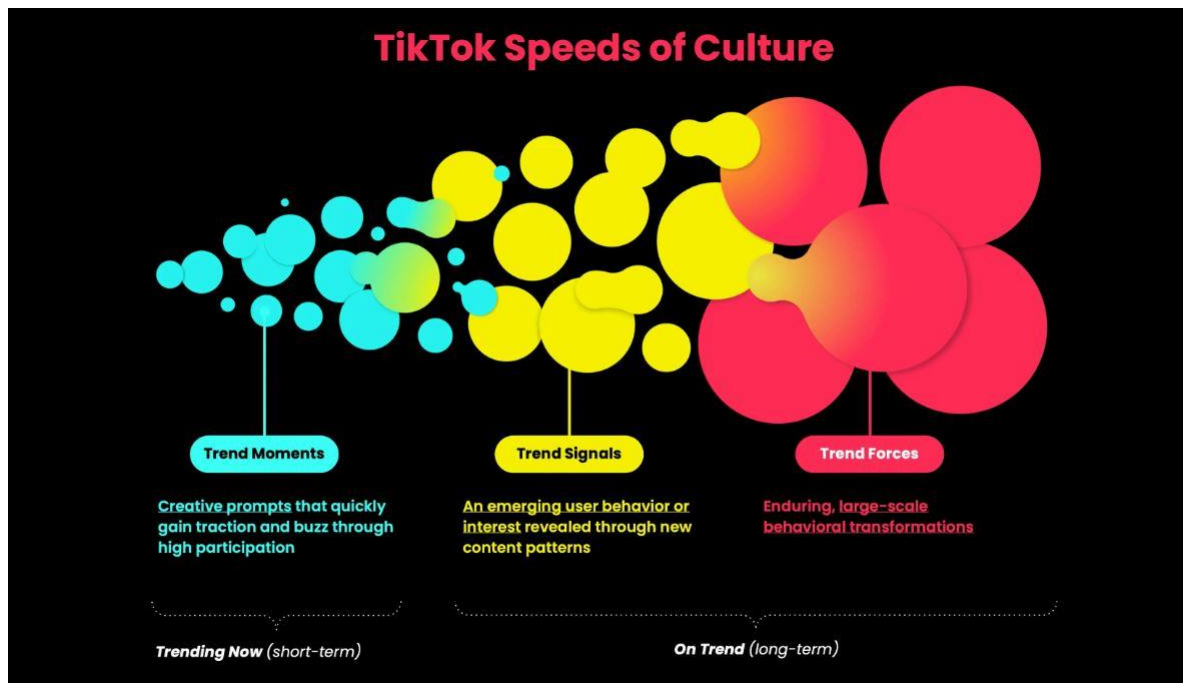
TikTok Speeds of Culture

Trend Moments

Creative prompts that quickly gain traction and buzz through high participation

Trend Signals

An emerging user behavior or interest revealed through new content patterns

Trend Forces

Enduring, large-scale behavioral transformations

Trending Now (short-term)

On Trend (long-term)